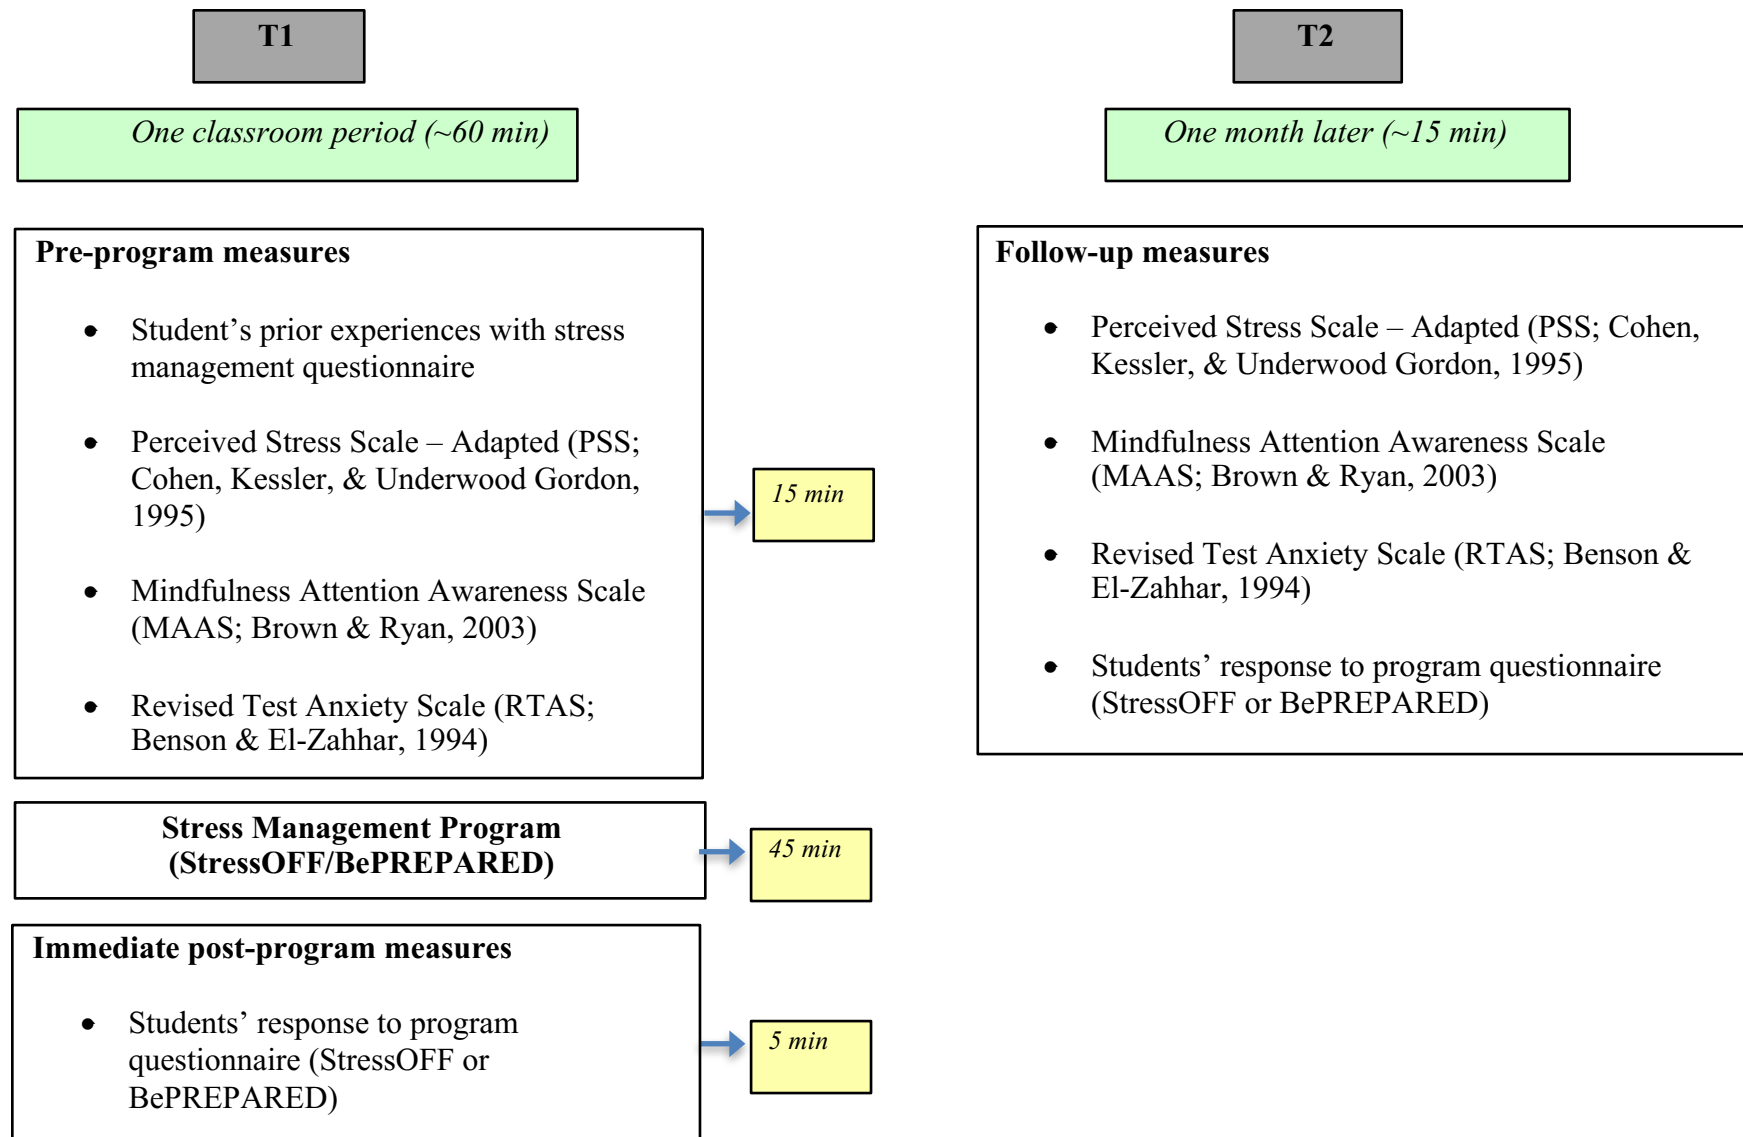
T1

One classroom period (~60 min)

Pre-program measures

- Student's prior experiences with stress management questionnaire
- Perceived Stress Scale – Adapted (PSS; Cohen, Kessler, & Underwood Gordon, 1995)
- Mindfulness Attention Awareness Scale (MAAS; Brown & Ryan, 2003)
- Revised Test Anxiety Scale (RTAS; Benson & El-Zahhar, 1994)

15 min

Stress Management Program (StressOFF/BePREPARED)

45 min

Immediate post-program measures

- Students' response to program questionnaire (StressOFF or BePREPARED)

5 min

T2

One month later (~15 min)

Follow-up measures

- Perceived Stress Scale – Adapted (PSS; Cohen, Kessler, & Underwood Gordon, 1995)
- Mindfulness Attention Awareness Scale (MAAS; Brown & Ryan, 2003)
- Revised Test Anxiety Scale (RTAS; Benson & El-Zahhar, 1994)
- Students' response to program questionnaire (StressOFF or BePREPARED)